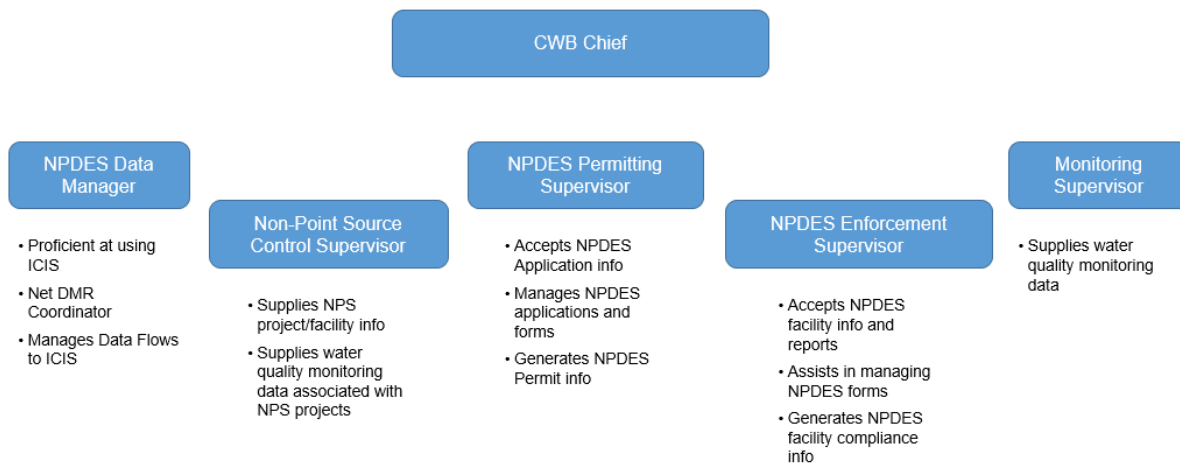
CWB Chief

NPDES Data Manager

- Proficient at using ICIS
- Net DMR Coordinator
- Manages Data Flows to ICIS

Non-Point Source Control Supervisor

- Supplies NPS project/facility info
- Supplies water quality monitoring data associated with NPS projects

NPDES Permitting Supervisor

- Accepts NPDES Application info
- Manages NPDES applications and forms
- Generates NPDES Permit info

NPDES Enforcement Supervisor

- Accepts NPDES facility info and reports
- Assists in managing NPDES forms
- Generates NPDES facility compliance info

Monitoring Supervisor

- Supplies water quality monitoring data